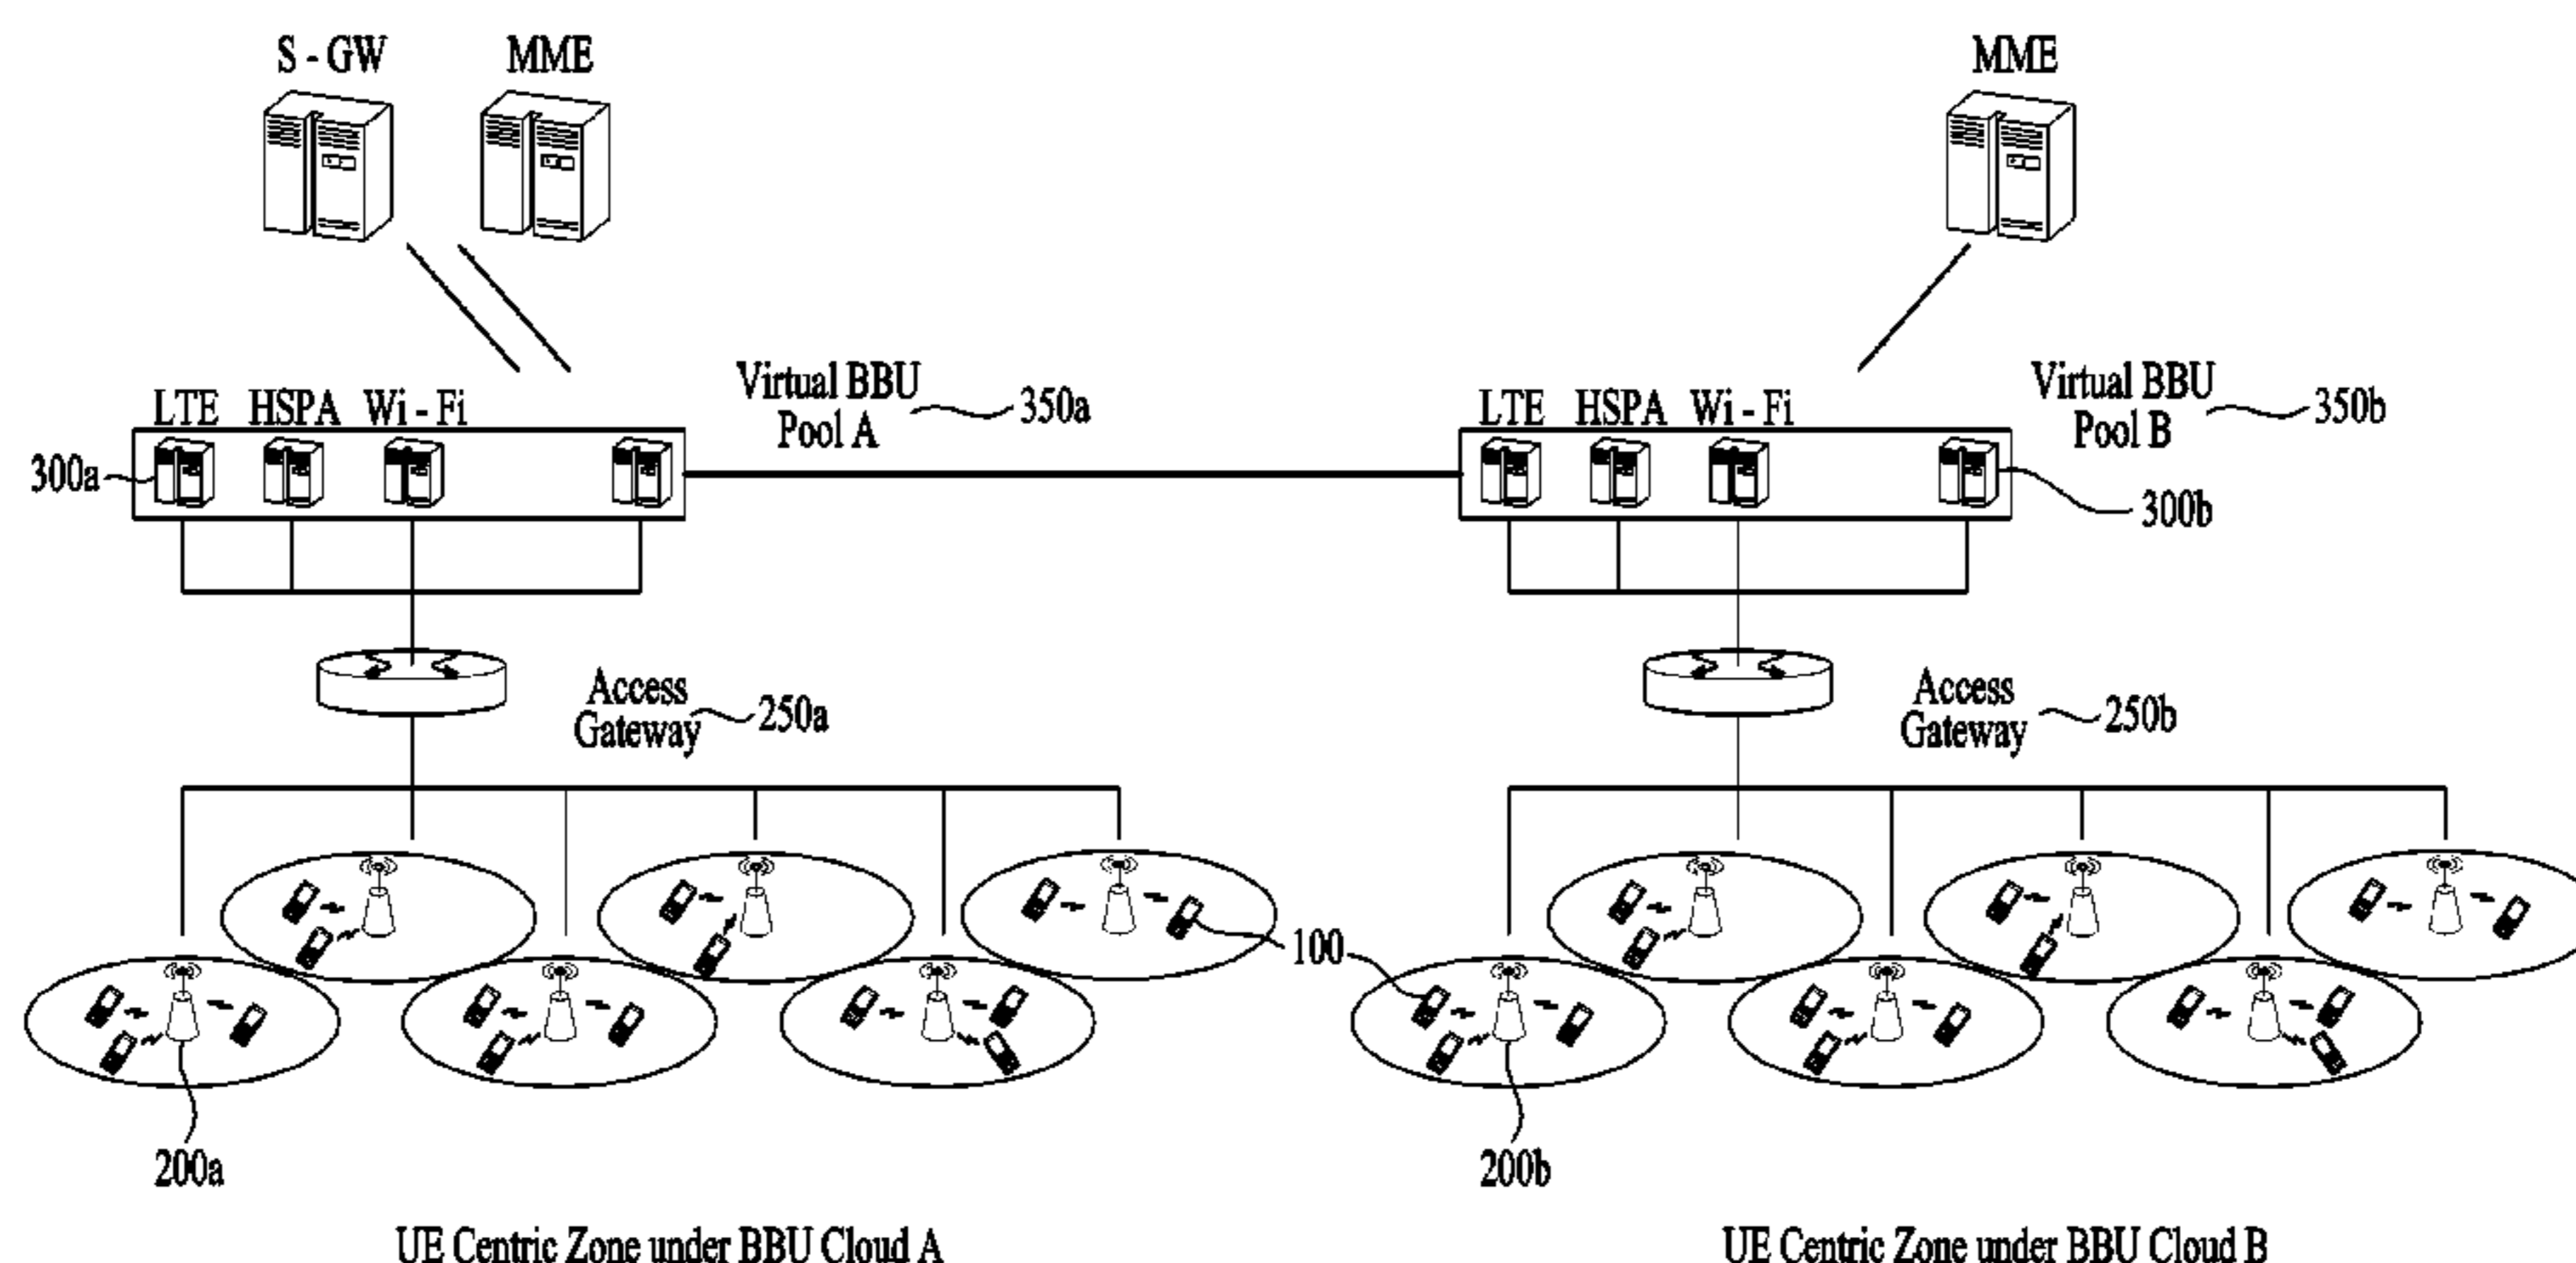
S - GW

MME

MME

LTE HSPA Wi - Fi

Virtual BBU Pool A

350a

LTE HSPA Wi - Fi

Virtual BBU Pool B

350b

300a

300b

Access Gateway

250a

Access Gateway

250b

100

200a

200b

UE Centric Zone under BBU Cloud A

UE Centric Zone under BBU Cloud B